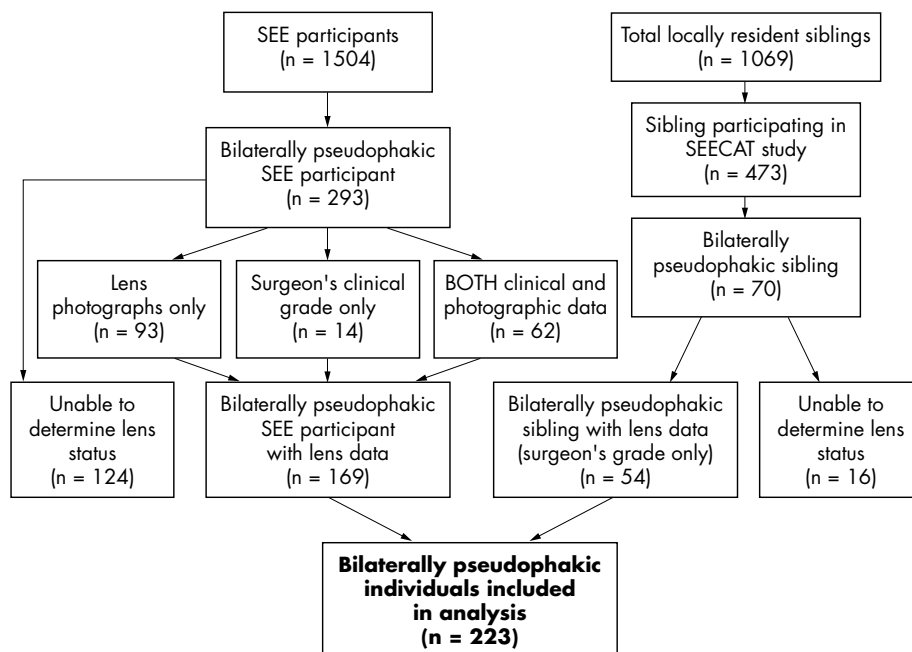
SEE participants
(n = 1504)

Total locally resident siblings
(n = 1069)

Bilaterally pseudophakic SEE participant
(n = 293)

Sibling participating in SEECAT study
(n = 473)

Bilaterally pseudophakic sibling
(n = 70)

Lens photographs only
(n = 93)

Surgeon's clinical grade only
(n = 14)

BOTH clinical and photographic data
(n = 62)

Unable to determine lens status
(n = 124)

Bilaterally pseudophakic SEE participant with lens data
(n = 169)

Bilaterally pseudophakic sibling with lens data (surgeon's grade only)
(n = 54)

Unable to determine lens status
(n = 16)

**Bilaterally pseudophakic individuals included in analysis
(n = 223)**